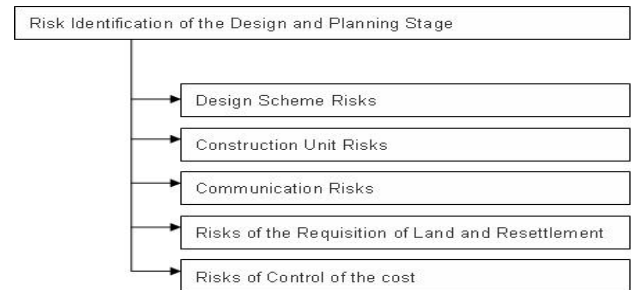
Risk Identification of the Design and Planning Stage

Design Scheme Risks

Construction Unit Risks

Communication Risks

Risks of the Requisition of Land and Resettlement

Risks of Control of the cost